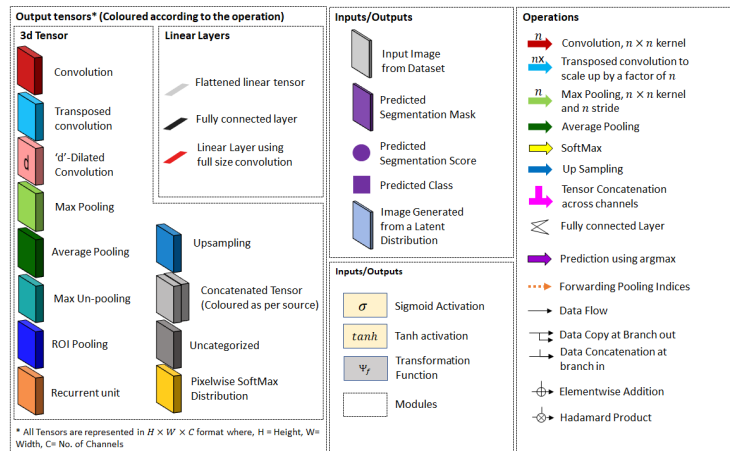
Output tensors* (Coloured according to the operation)

3d Tensor

Convolution

Transposed convolution

d

'd'-Dilated Convolution

Max Pooling

Average Pooling

Max Un-pooling

ROI Pooling

Recurrent unit

Linear Layers

Flattened linear tensor

Fully connected layer

Linear Layer using full size convolution

Upsampling

Concatenated Tensor (Coloured as per source)

Uncategorized

Pixelwise SoftMax Distribution

* All Tensors are represented in $H \times W \times C$ format where, H = Height, W= Width, C= No. of Channels

Inputs/Outputs

Input Image from Dataset

Predicted Segmentation Mask

Predicted Segmentation Score

Predicted Class

Image Generated from a Latent Distribution

Inputs/Outputs

$\sigma$ Sigmoid Activation

$tanh$ Tanh activation

$\Psi_f$ Transformation Function

Modules

Operations

$n$ Convolution, $n \times n$ kernel

$n$X Transposed convolution to scale up by a factor of $n$

$n$ Max Pooling, $n \times n$ kernel and $n$ stride

Average Pooling

SoftMax

Up Sampling

Tensor Concatenation across channels

Fully connected Layer

Prediction using argmax

Forwarding Pooling Indices

Data Flow

Data Copy at Branch out

Data Concatenation at branch in

Elementwise Addition

Hadamard Product